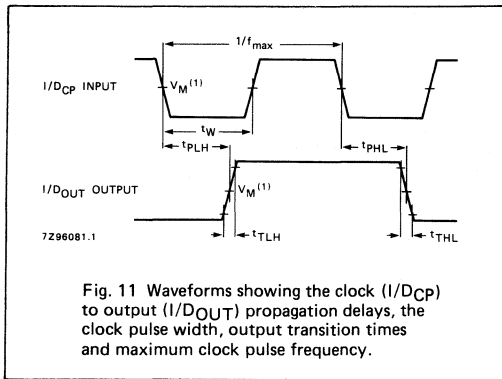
$1/f_{max}$

$I/D_{CP}$ INPUT

$V_M^{(1)}$

$t_W$

$t_{PLH}$

$t_{PHL}$

$I/D_{OUT}$ OUTPUT

$V_M^{(1)}$

7Z96081.1

$t_{TLH}$

$t_{THL}$

Fig. 11 Waveforms showing the clock ($I/D_{CP}$) to output ($I/D_{OUT}$) propagation delays, the clock pulse width, output transition times and maximum clock pulse frequency.